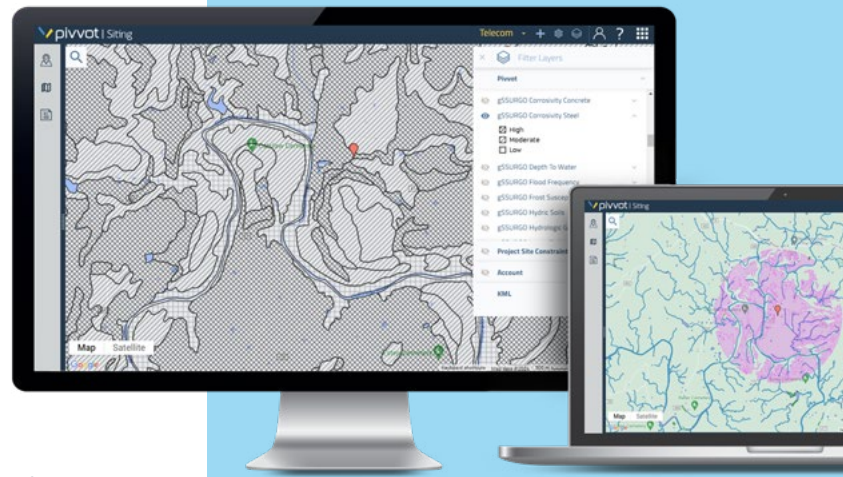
pivvot | Siting

Telecom

Filter Layers

Pivvot

gSSURGO Corrosivity Concrete

gSSURGO Corrosivity Steel

High

Moderate

Low

gSSURGO Depth To Water

gSSURGO Flood Frequency

gSSURGO Frost Suscep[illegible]

gSSURGO Hydric Soils

gSSURGO Hydrologic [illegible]

Project Site Constraint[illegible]

Account

KML

Map

Satellite

Google

pivvot | Siting

Map

Satellite